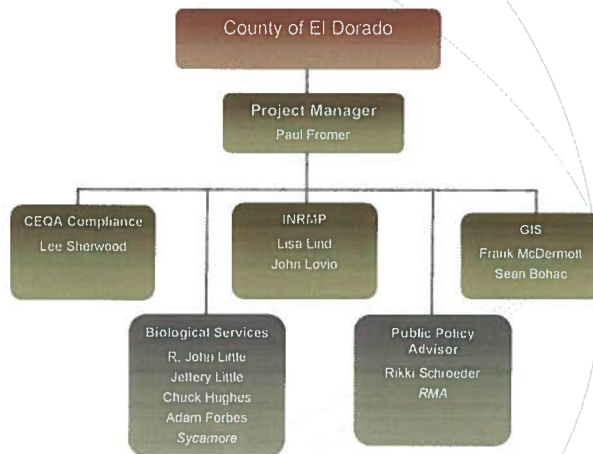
County of El Dorado

Project Manager
Paul Fromer

CEQA Compliance
Lee Sherwood

INRMP
Lisa Lind
John Lovio

GIS
Frank McDermott
Sean Bohac

Biological Services
R. John Little
Jeffery Little
Chuck Hughes
Adam Forbes
*Sycamore*

Public Policy Advisor
Rikki Schroeder
*RMA*